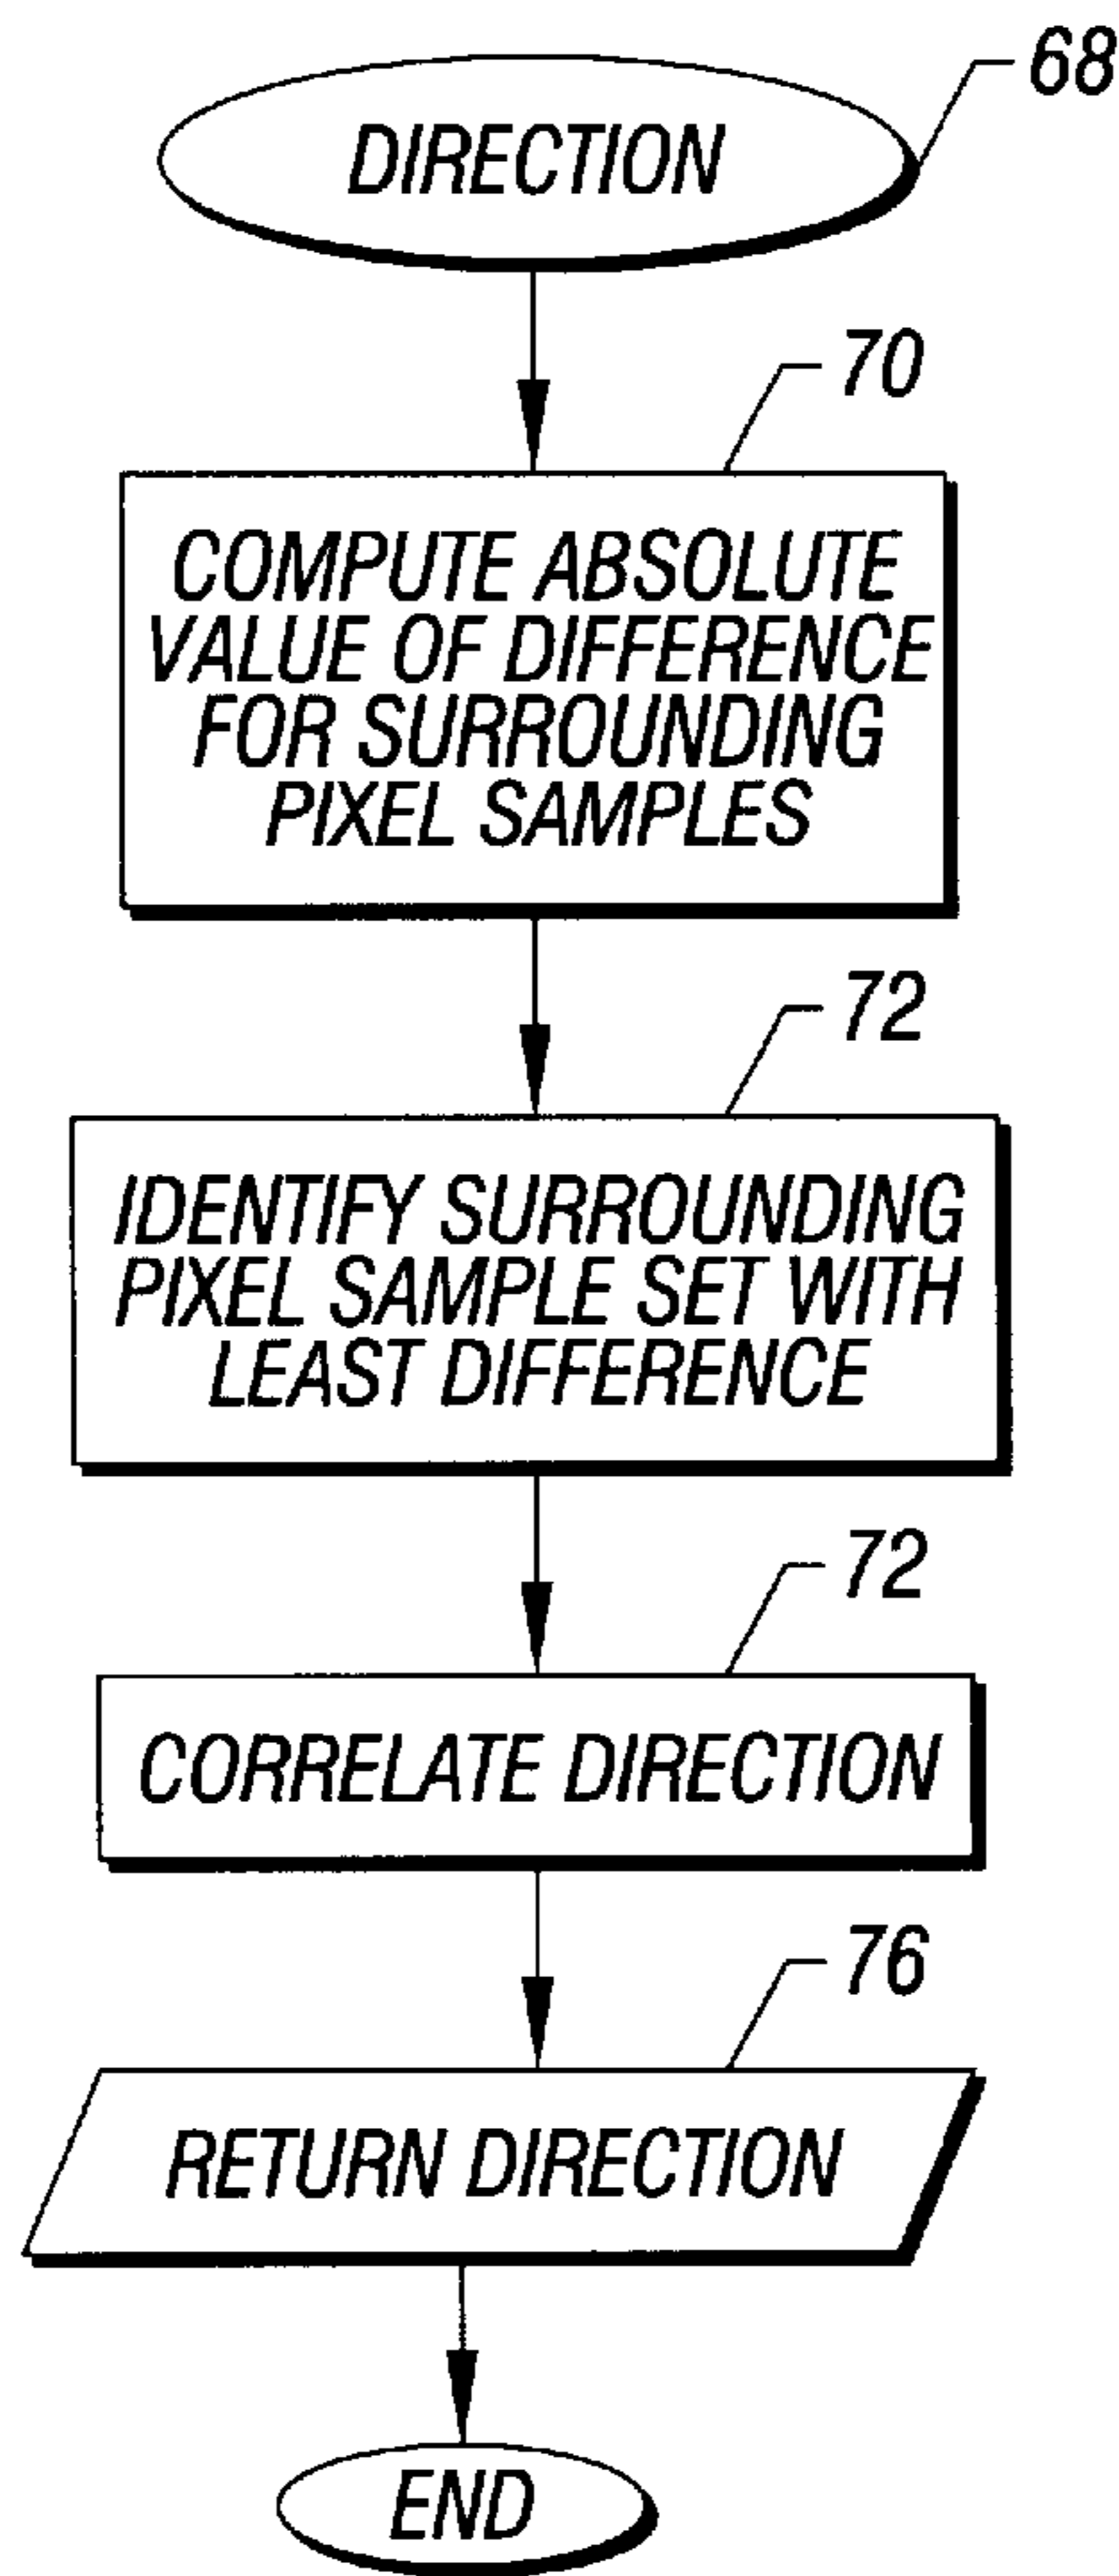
68

DIRECTION

70

COMPUTE ABSOLUTE VALUE OF DIFFERENCE FOR SURROUNDING PIXEL SAMPLES

72

IDENTIFY SURROUNDING PIXEL SAMPLE SET WITH LEAST DIFFERENCE

72

CORRELATE DIRECTION

76

RETURN DIRECTION

END